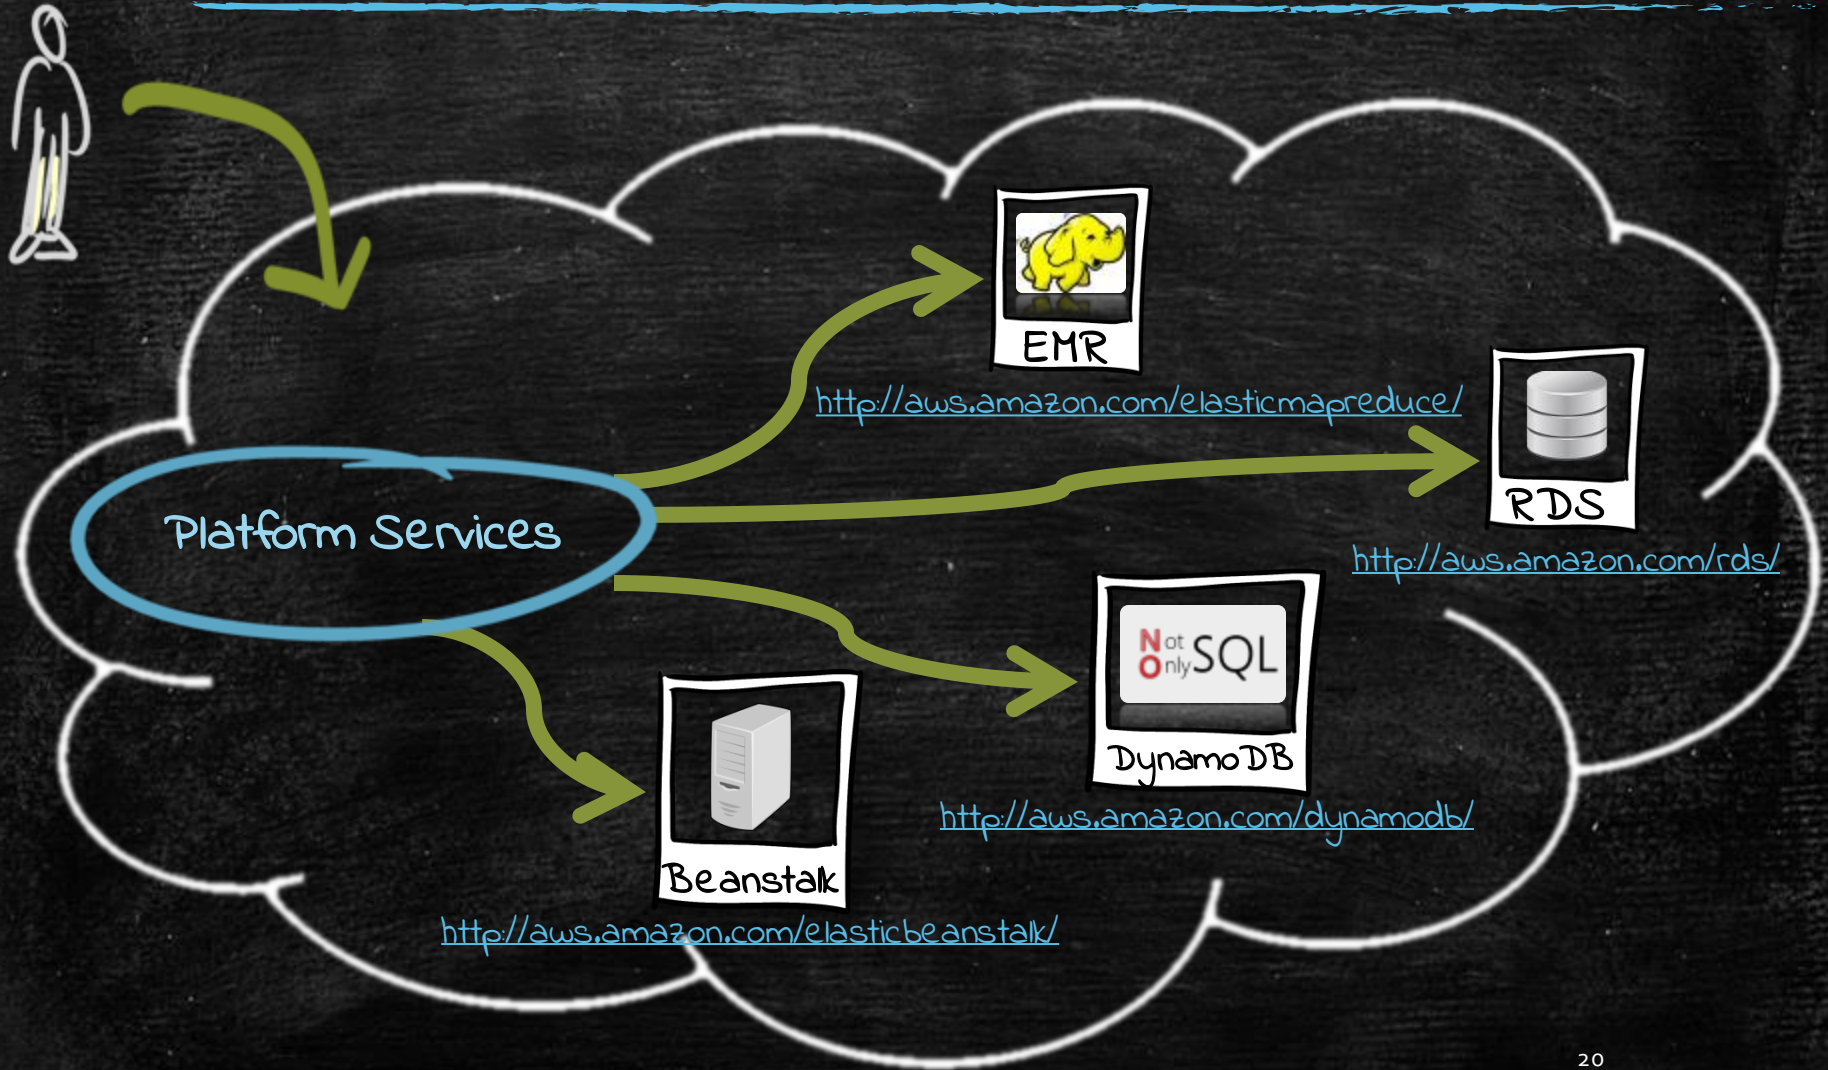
Platform Services

EMR

http://aws.amazon.com/elasticmapreduce/

RDS

http://aws.amazon.com/rds/

Not Only SQL

DynamoDB

http://aws.amazon.com/dynamodb/

Beanstalk

http://aws.amazon.com/elasticbeanstalk/

20